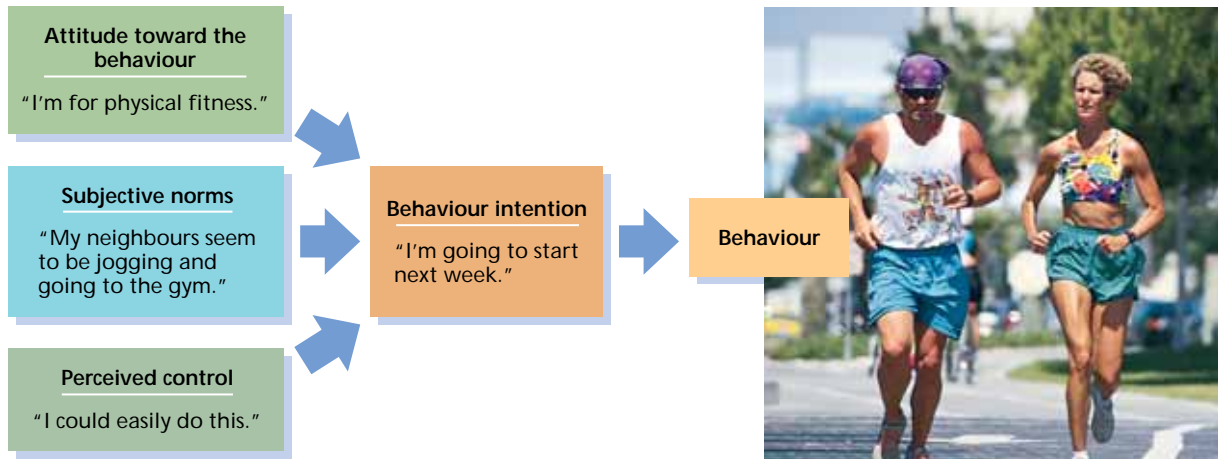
Attitude toward the behaviour

"I'm for physical fitness."

Subjective norms

"My neighbours seem to be jogging and going to the gym."

Perceived control

"I could easily do this."

Behaviour intention

"I'm going to start next week."

Behaviour